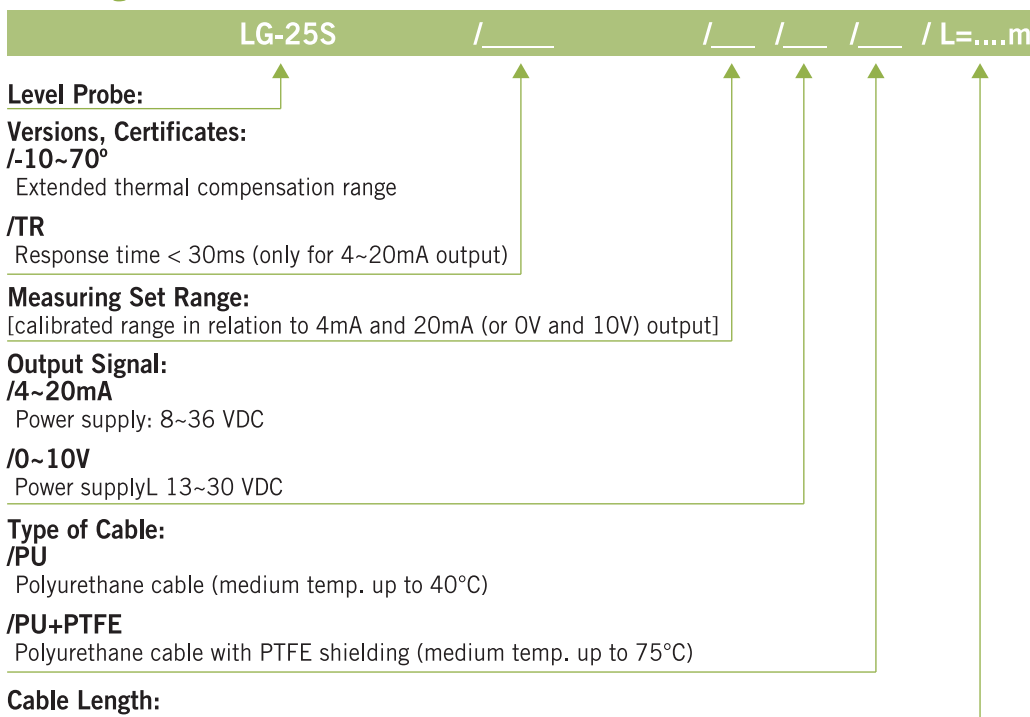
LG-25S /____ /___ /___ /___ / L=....m

Level Probe:

Versions, Certificates:
/-10~70°
Extended thermal compensation range

/TR
Response time < 30ms (only for 4~20mA output)

Measuring Set Range:
[calibrated range in relation to 4mA and 20mA (or 0V and 10V) output]

Output Signal:
/4~20mA
Power supply: 8~36 VDC

/0~10V
Power supplyL 13~30 VDC

Type of Cable:
/PU
Polyurethane cable (medium temp. up to 40°C)

/PU+PTFE
Polyurethane cable with PTFE shielding (medium temp. up to 75°C)

Cable Length: